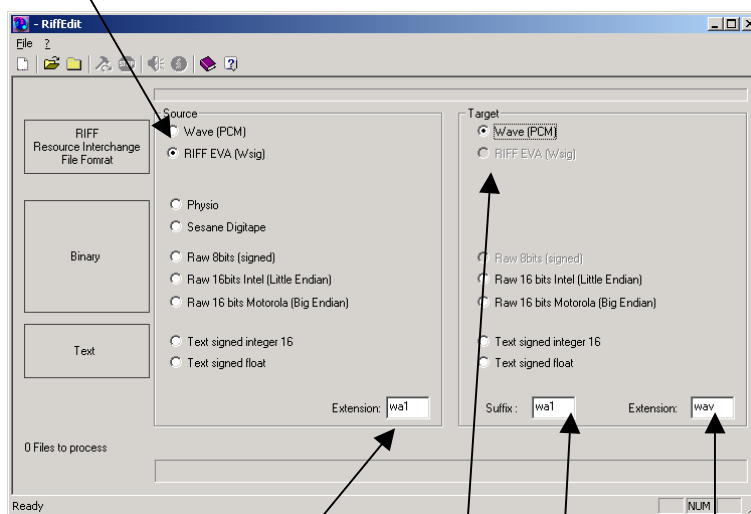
- RiffEdit

File ?

RIFF
Resource Interchange
File Fomrat

Binary

Text

Source

Wave (PCM)

RIFF EVA (Wsig)

Physio

Sesane Digitape

Raw 8bits (signed)

Raw 16bits Intel (Little Endian)

Raw 16 bits Motorola (Big Endian)

Text signed integer 16

Text signed float

Extension: wa1

Target

Wave (PCM)

RIFF EVA (Wsig)

Raw 8bits (signed)

Raw 16 bits Intel (Little Endian)

Raw 16 bits Motorola (Big Endian)

Text signed integer 16

Text signed float

Suffix : wa1

Extension: wav

0 Files to process

Ready

NUM